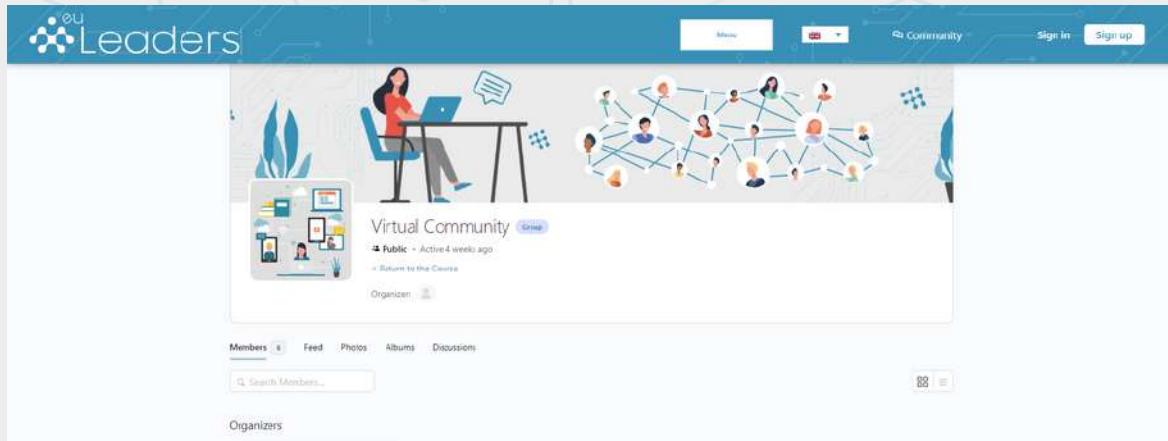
eu Leaders

Menu

Community

Sign in

Sign up

Virtual Community Group

Public • Active 4 weeks ago

← Return to the Course

Organizer

Members 6 Feed Photos Albums Discussions

Search Members...

Organizers